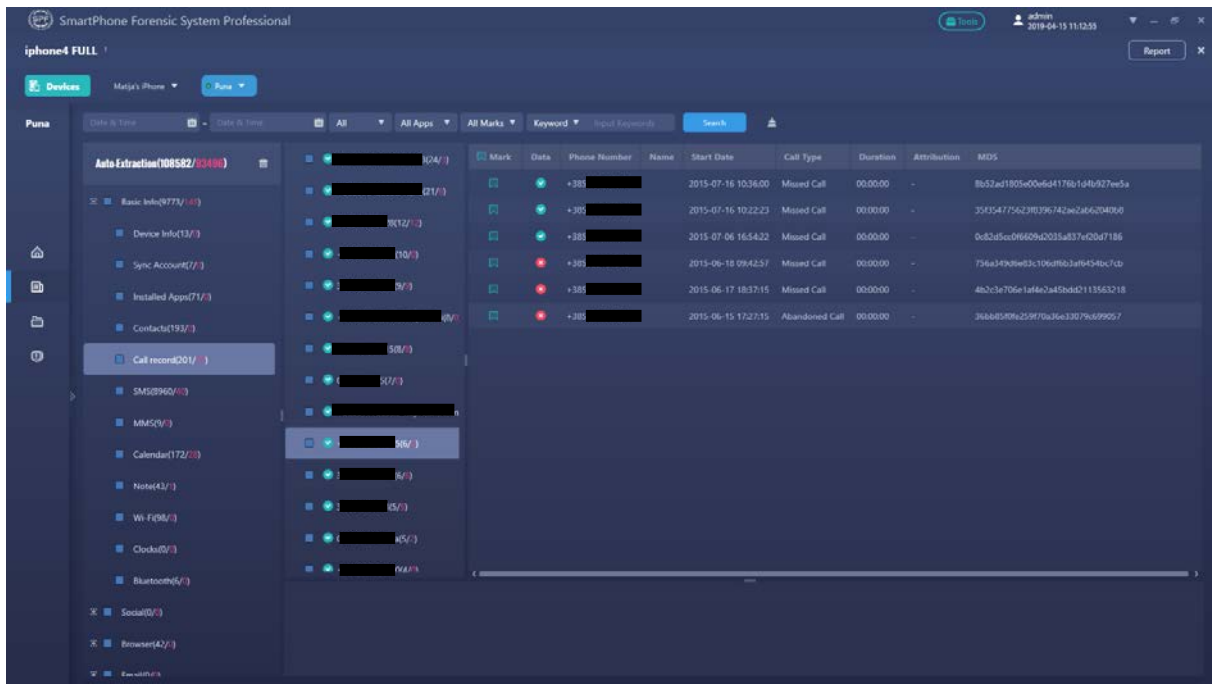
SmartPhone Forensic System Professional

Tools

admin
2019-04-15 11:12:55

iphone4 FULL

Report

Devices

Matija's iPhone

Puna

Puna

Date & Time - Date & Time All All Apps All Marks Keyword Input Keywords Search

Auto Extraction(108582/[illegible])

Basic Info(9773/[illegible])

Device Info(13/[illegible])

Sync Account(7/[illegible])

Installed Apps(71/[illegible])

Contacts(193/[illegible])

Call record(201/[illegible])

SMS(8960/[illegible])

MMS(9/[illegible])

Calendar(172/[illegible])

Note(43/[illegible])

Wi-Fi(98/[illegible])

Clocks(0/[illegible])

Bluetooth(6/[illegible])

Social(0/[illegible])

Browser(42/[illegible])

Email(0/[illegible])

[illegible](24/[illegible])
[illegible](21/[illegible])
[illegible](12/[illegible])
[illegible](10/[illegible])
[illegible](9/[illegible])
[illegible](8/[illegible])
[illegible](8/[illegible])
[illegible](7/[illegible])
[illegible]
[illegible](6/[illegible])
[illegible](6/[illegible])
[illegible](5/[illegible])
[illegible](5/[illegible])
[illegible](4/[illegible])

| Mark | Data | Phone Number | Name | Start Date | Call Type | Duration | Attribution | MD5 |
|---|---|---|---|---|---|---|---|---|
| | | +385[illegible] | | 2015-07-16 10:36:00 | Missed Call | 00:00:00 | - | 8b52ad1805e00e6d4176b1d4b927ee5a |
| | | +385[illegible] | | 2015-07-16 10:22:23 | Missed Call | 00:00:00 | - | 35f354775623f0396742ae2ab62040b0 |
| | | +385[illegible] | | 2015-07-06 16:54:22 | Missed Call | 00:00:00 | - | 0c82d5cc0f6609d2035a837ef20d7186 |
| | | +385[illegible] | | 2015-06-18 09:42:57 | Missed Call | 00:00:00 | - | 756a349d6e83c106df6b3af6454bc7cb |
| | | +385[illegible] | | 2015-06-17 18:37:15 | Missed Call | 00:00:00 | - | 4b2c3e706e1af4e2a45bdd2113563218 |
| | | +385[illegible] | | 2015-06-15 17:27:15 | Abandoned Call | 00:00:00 | - | 36bb85f0fe259f70a36e33079c699057 |